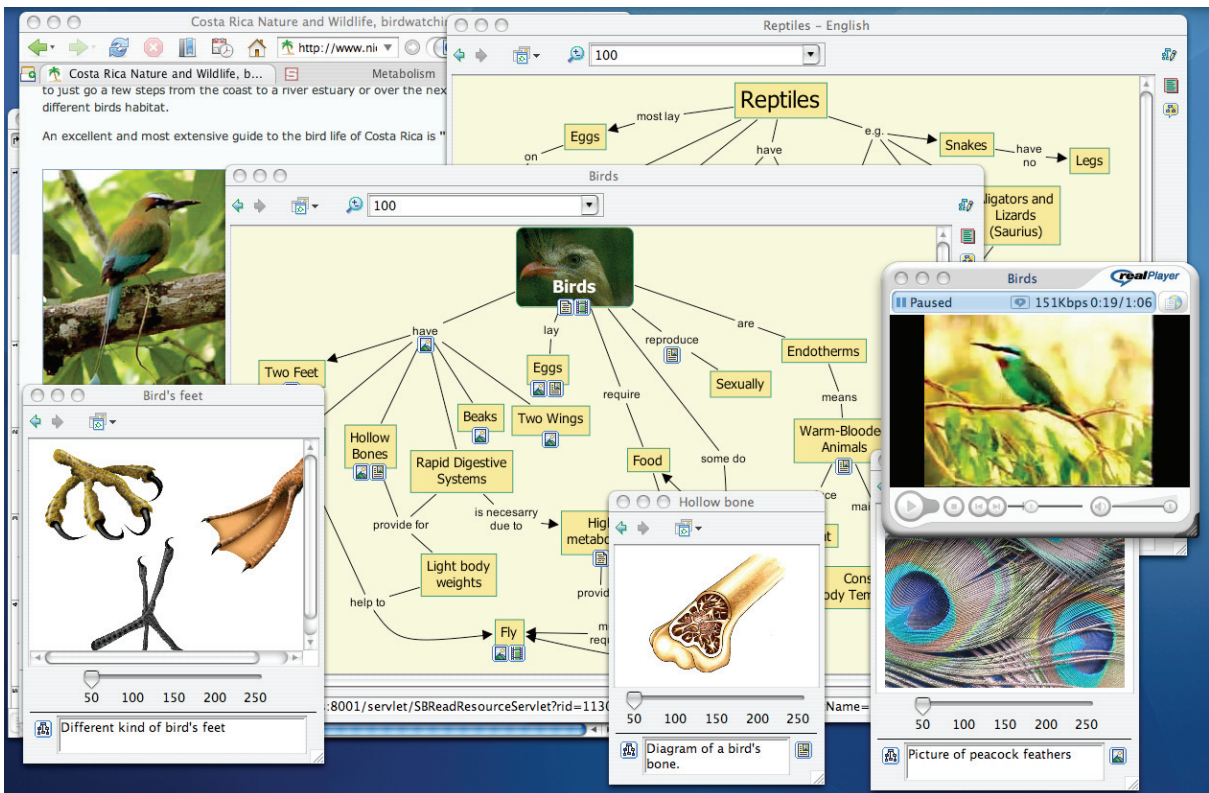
Costa Rica Nature and Wildlife, birdwatching

http://www.ni

Costa Rica Nature and Wildlife, b...

Metabolism

to just go a few steps from the coast to a river estuary or over the nex different birds habitat.

An excellent and most extensive guide to the bird life of Costa Rica is "

Reptiles – English

100

Reptiles

most lay

Eggs

on

have

e.g.

Snakes

have no

Legs

lligators and Lizards (Saurius)

Birds

100

Birds

have

lay

reproduce

are

Two Feet

Eggs

Sexually

Endotherms

means

Beaks

Two Wings

require

Hollow Bones

Rapid Digestive Systems

Food

some do

Warm-Blooded Animals

provide for

is necesarry due to

High metabo

Light body weights

help to

Fly

provid

requ

Cons dy Tem

Bird's feet

50 100 150 200 250

Different kind of bird's feet

:8001/servlet/SBReadResourceServlet?rid=113

Name=

Hollow bone

50 100 150 200 250

Diagram of a bird's bone.

Birds

realPlayer

Paused

151Kbps 0:19/1:06

50 100 150 200 250

Picture of peacock feathers